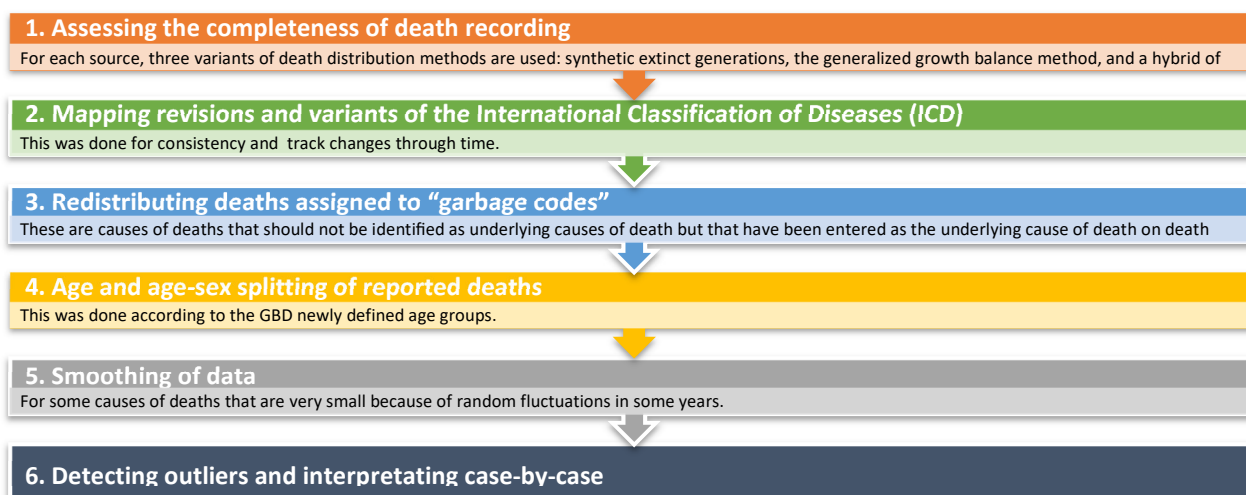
1. Assessing the completeness of death recording

For each source, three variants of death distribution methods are used: synthetic extinct generations, the generalized growth balance method, and a hybrid of

2. Mapping revisions and variants of the International Classification of Diseases (ICD)

This was done for consistency and track changes through time.

3. Redistributing deaths assigned to “garbage codes”

These are causes of deaths that should not be identified as underlying causes of death but that have been entered as the underlying cause of death on death

4. Age and age-sex splitting of reported deaths

This was done according to the GBD newly defined age groups.

5. Smoothing of data

For some causes of deaths that are very small because of random fluctuations in some years.

6. Detecting outliers and interpretating case-by-case